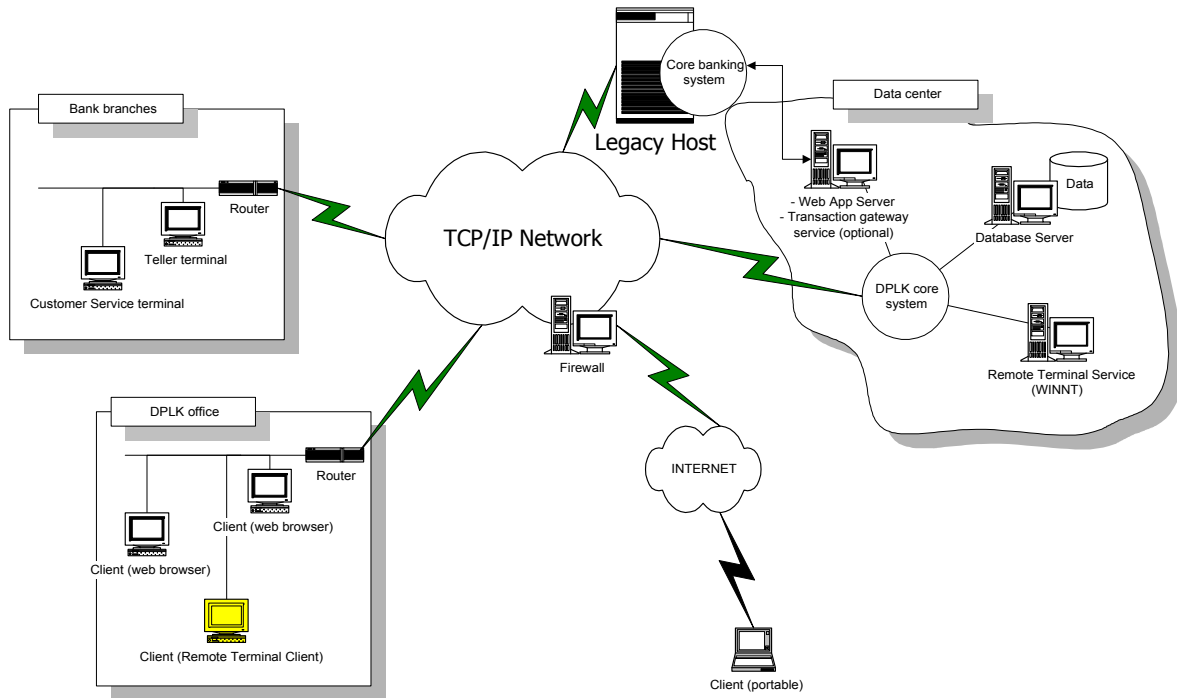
Core banking system

Legacy Host

Data center

Bank branches

Router

Teller terminal

Customer Service terminal

TCP/IP Network

- Web App Server
- Transaction gateway service (optional)

Data

Database Server

DPLK core system

Firewall

Remote Terminal Service (WINNT)

DPLK office

Router

Client (web browser)

Client (web browser)

Client (Remote Terminal Client)

INTERNET

Client (portable)